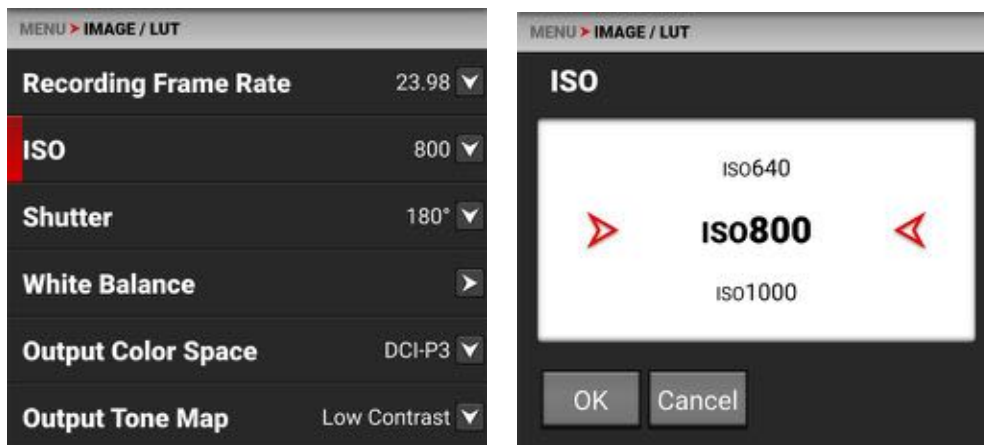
MENU > IMAGE / LUT

Recording Frame Rate 23.98

ISO 800

Shutter 180°

White Balance

Output Color Space DCI-P3

Output Tone Map Low Contrast

MENU > IMAGE / LUT

ISO

ISO640

ISO800

ISO1000

OK Cancel